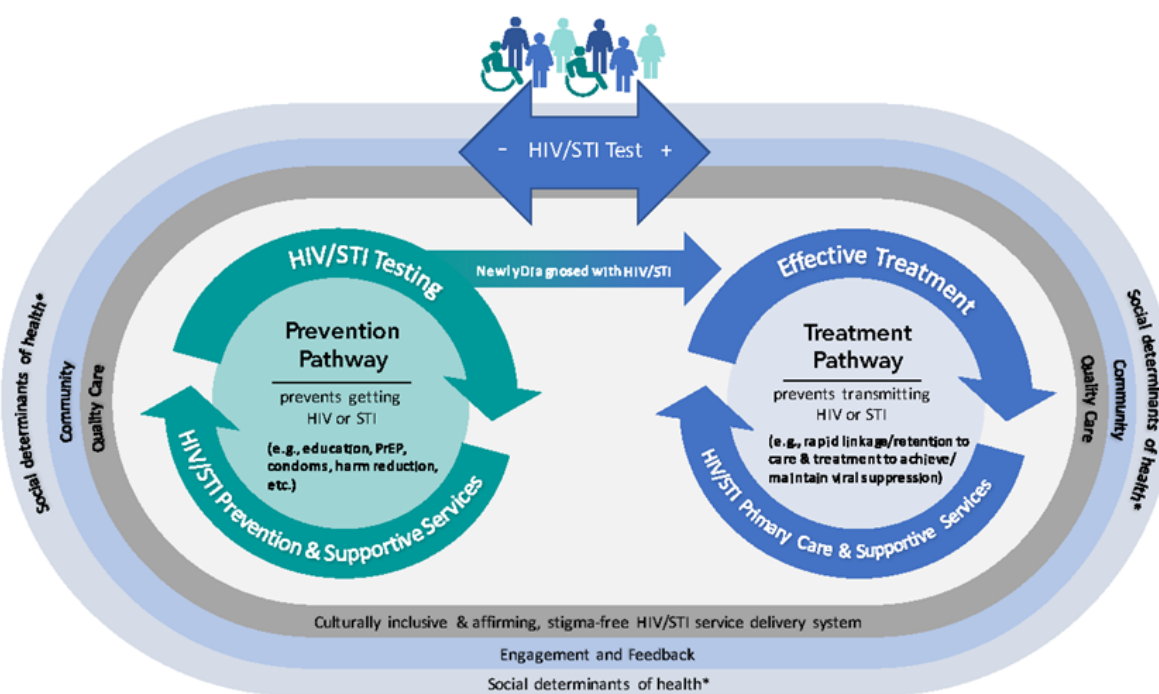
- HIV/STI Test +

HIV/STI Testing

Newly Diagnosed with HIV/STI

Effective Treatment

Prevention Pathway

prevents getting HIV or STI

(e.g., education, PrEP, condoms, harm reduction, etc.)

HIV/STI Prevention & Supportive Services

Treatment Pathway

prevents transmitting HIV or STI

(e.g., rapid linkage/retention to care & treatment to achieve/ maintain viral suppression)

HIV/STI Primary Care & Supportive Services

Social determinants of health*

Community

Quality Care

Quality Care

Community

Social determinants of health*

Culturally inclusive & affirming, stigma-free HIV/STI service delivery system

Engagement and Feedback

Social determinants of health*